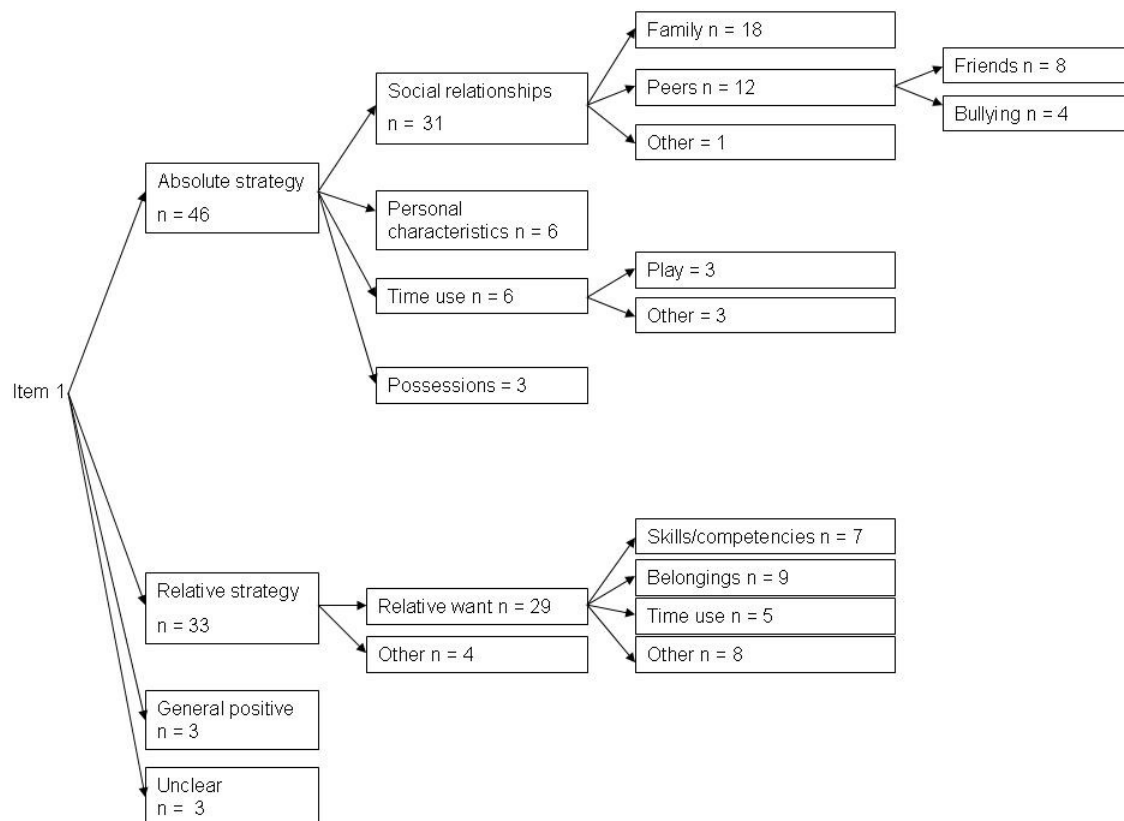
Item 1

Absolute strategy
n = 46

Social relationships
n = 31

Family n = 18

Peers n = 12

Friends n = 8

Bullying n = 4

Other = 1

Personal characteristics n = 6

Time use n = 6

Play = 3

Other = 3

Possessions = 3

Relative strategy
n = 33

Relative want n = 29

Skills/competencies n = 7

Belongings n = 9

Time use n = 5

Other n = 8

Other n = 4

General positive
n = 3

Unclear
n = 3